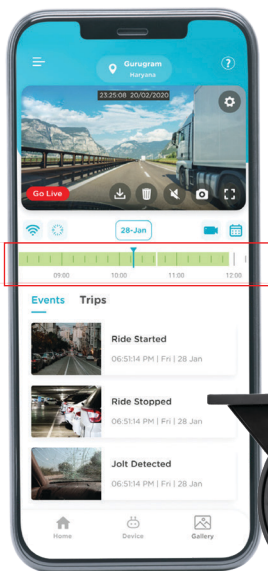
Gurugram
Haryana

23:25:08 20/02/2020

Go Live

28-Jan

09:00
10:00
11:00
12:00

Events Trips

Ride Started
06:51:14 PM | Fri | 28 Jan

Ride Stopped
06:51:14 PM | Fri | 28 Jan

Jolt Detected
06:51:14 PM | Fri | 28 Jan

Home
Device
Gallery